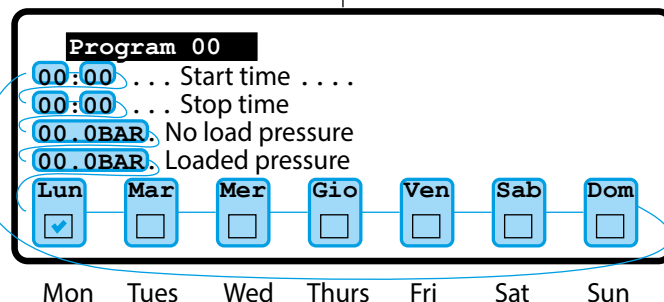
Program 00

00:00 . . . Start time . . . .

00:00 . . . Stop time

00.0BAR. No load pressure

00.0BAR. Loaded pressure

| Lun | Mar | Mer | Gio | Ven | Sab | Dom |
|---|---|---|---|---|---|---|
| ✔ | | | | | | |

Mon Tues Wed Thurs Fri Sat Sun